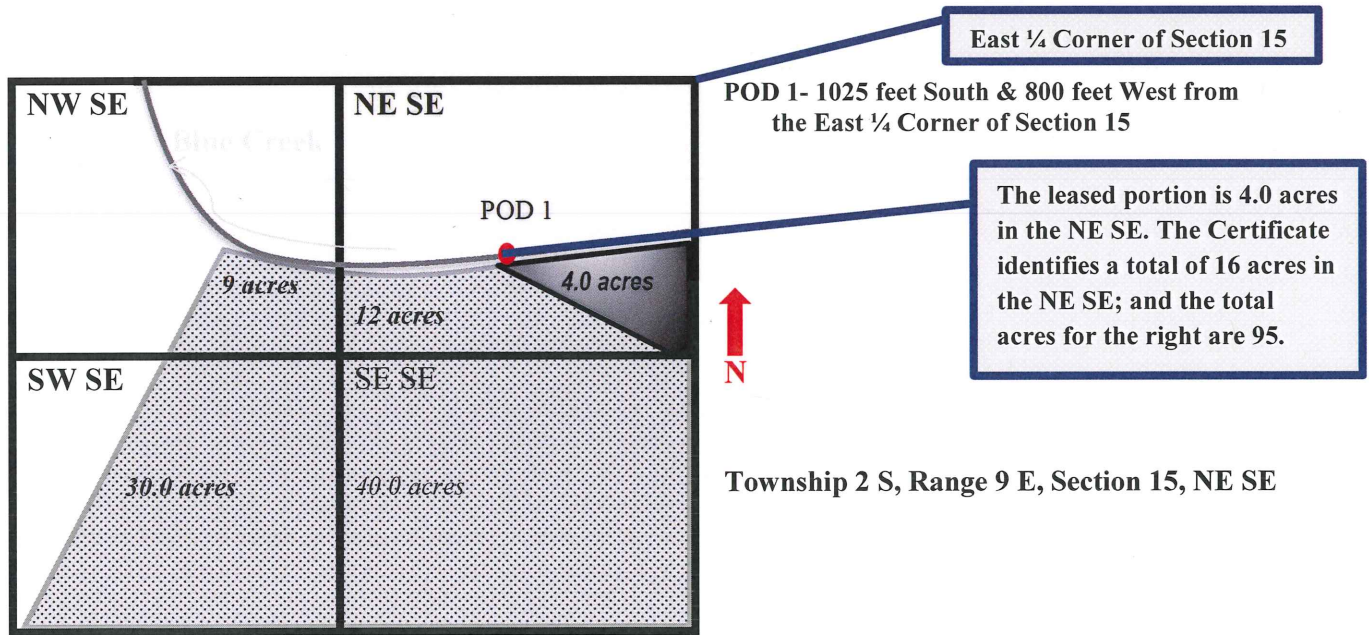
East ¼ Corner of Section 15

NW SE

Blue Creek

NE SE

POD 1- 1025 feet South & 800 feet West from the East ¼ Corner of Section 15

POD 1

The leased portion is 4.0 acres in the NE SE. The Certificate identifies a total of 16 acres in the NE SE; and the total acres for the right are 95.

9 acres

12 acres

4.0 acres

N

SW SE

SE SE

30.0 acres

40.0 acres

Township 2 S, Range 9 E, Section 15, NE SE